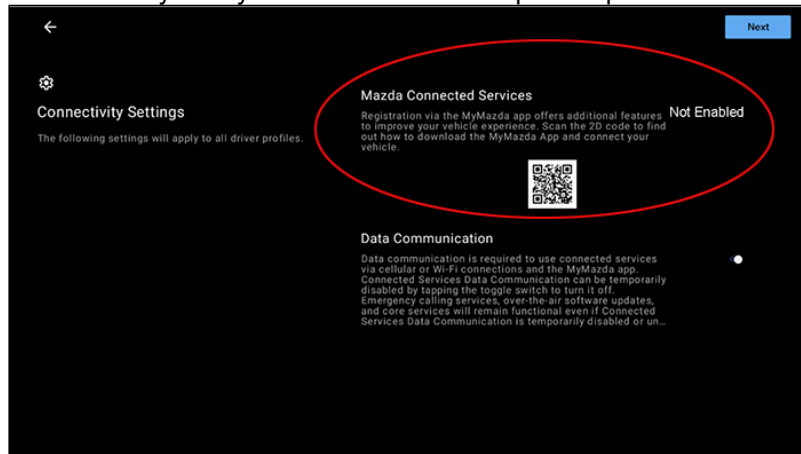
Next

Connectivity Settings

The following settings will apply to all driver profiles.

Mazda Connected Services

Registration via the MyMazda app offers additional features to improve your vehicle experience. Scan the 2D code to find out how to download the MyMazda App and connect your vehicle.

Not Enabled

Data Communication

Data communication is required to use connected services via cellular or Wi-Fi connections and the MyMazda app. Connected Services Data Communication can be temporarily disabled by tapping the toggle switch to turn it off. Emergency calling services, over-the-air software updates, and core services will remain functional even if Connected Services Data Communication is temporarily disabled or un...